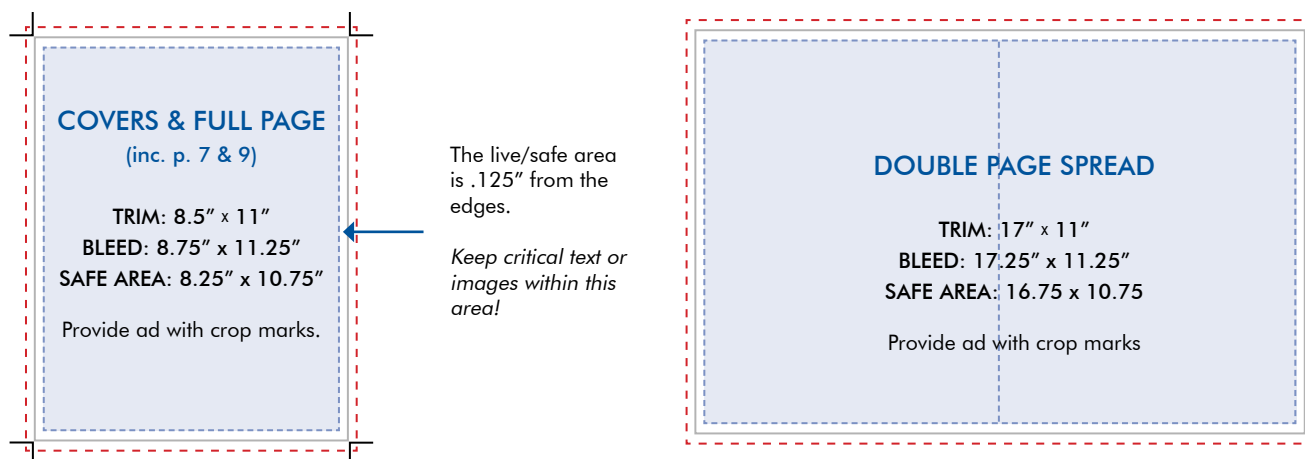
COVERS & FULL PAGE
(inc. p. 7 & 9)

TRIM: 8.5″ x 11″
BLEED: 8.75″ x 11.25″
SAFE AREA: 8.25″ x 10.75″

Provide ad with crop marks.

The live/safe area is .125″ from the edges.

*Keep critical text or images within this area!*

DOUBLE PAGE SPREAD

TRIM: 17″ x 11″
BLEED: 17.25″ x 11.25″
SAFE AREA: 16.75 x 10.75

Provide ad with crop marks